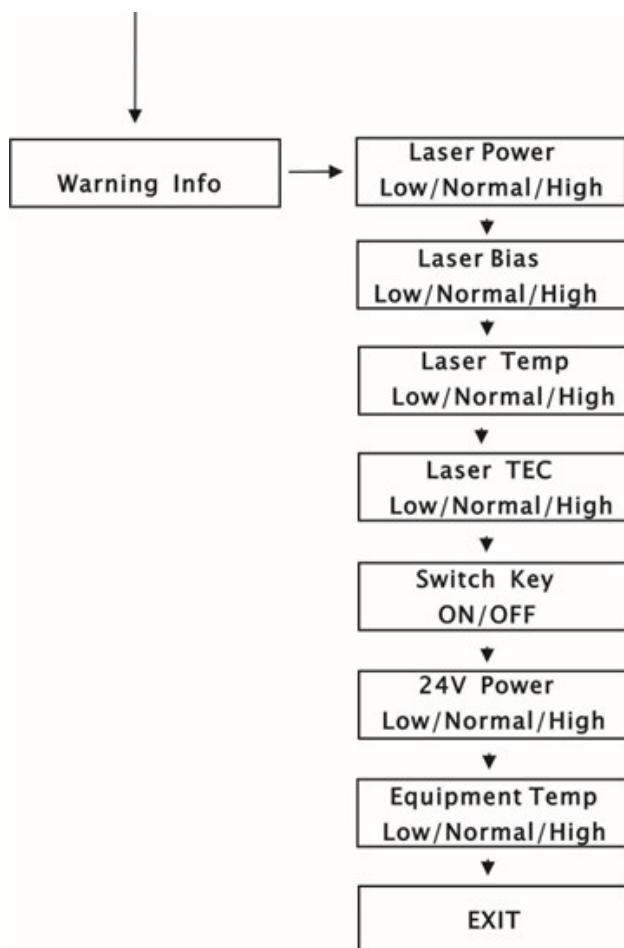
Warning Info

Laser Power
Low/Normal/High

Laser Bias
Low/Normal/High

Laser Temp
Low/Normal/High

Laser TEC
Low/Normal/High

Switch Key
ON/OFF

24V Power
Low/Normal/High

Equipment Temp
Low/Normal/High

EXIT